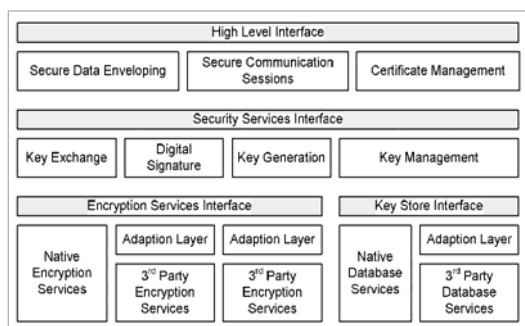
High Level Interface

Secure Data Enveloping

Secure Communication Sessions

Certificate Management

Security Services Interface

Key Exchange

Digital Signature

Key Generation

Key Management

Encryption Services Interface

Key Store Interface

Native Encryption Services

Adaption Layer

3$^{rd}$ Party Encryption Services

Adaption Layer

3$^{rd}$ Party Encryption Services

Native Database Services

Adaption Layer

3$^{rd}$ Party Database Services